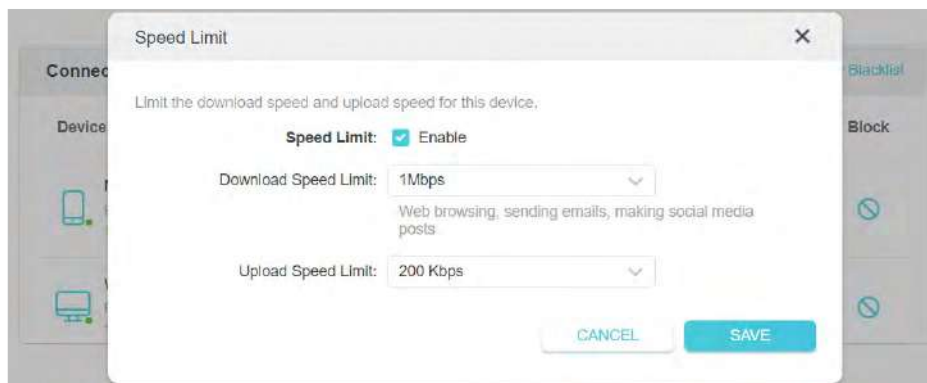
Speed Limit

Connec

Blacklist

Limit the download speed and upload speed for this device.

Device

Block

Speed Limit: Enable

Download Speed Limit: 1Mbps

Web browsing, sending emails, making social media posts

Upload Speed Limit: 200 Kbps

CANCEL

SAVE